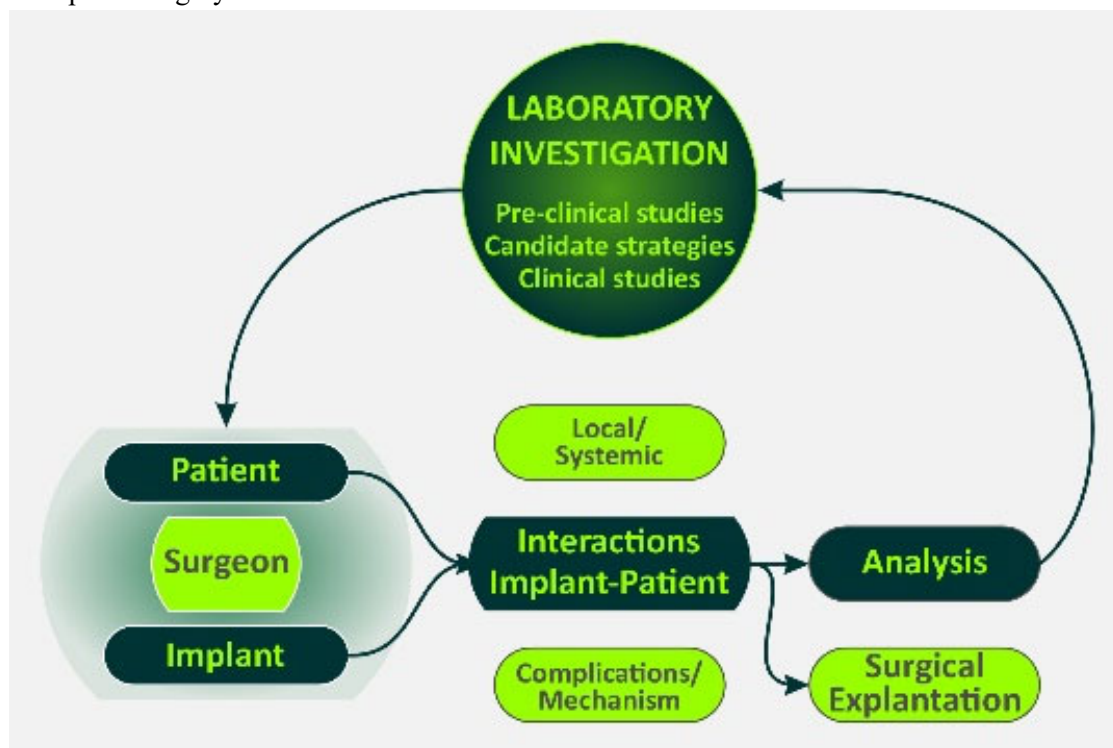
LABORATORY INVESTIGATION

Pre-clinical studies
Candidate strategies
Clinical studies

Local/
Systemic

Patient

Surgeon

Implant

Interactions
Implant-Patient

Analysis

Complications/
Mechanism

Surgical
Explantation